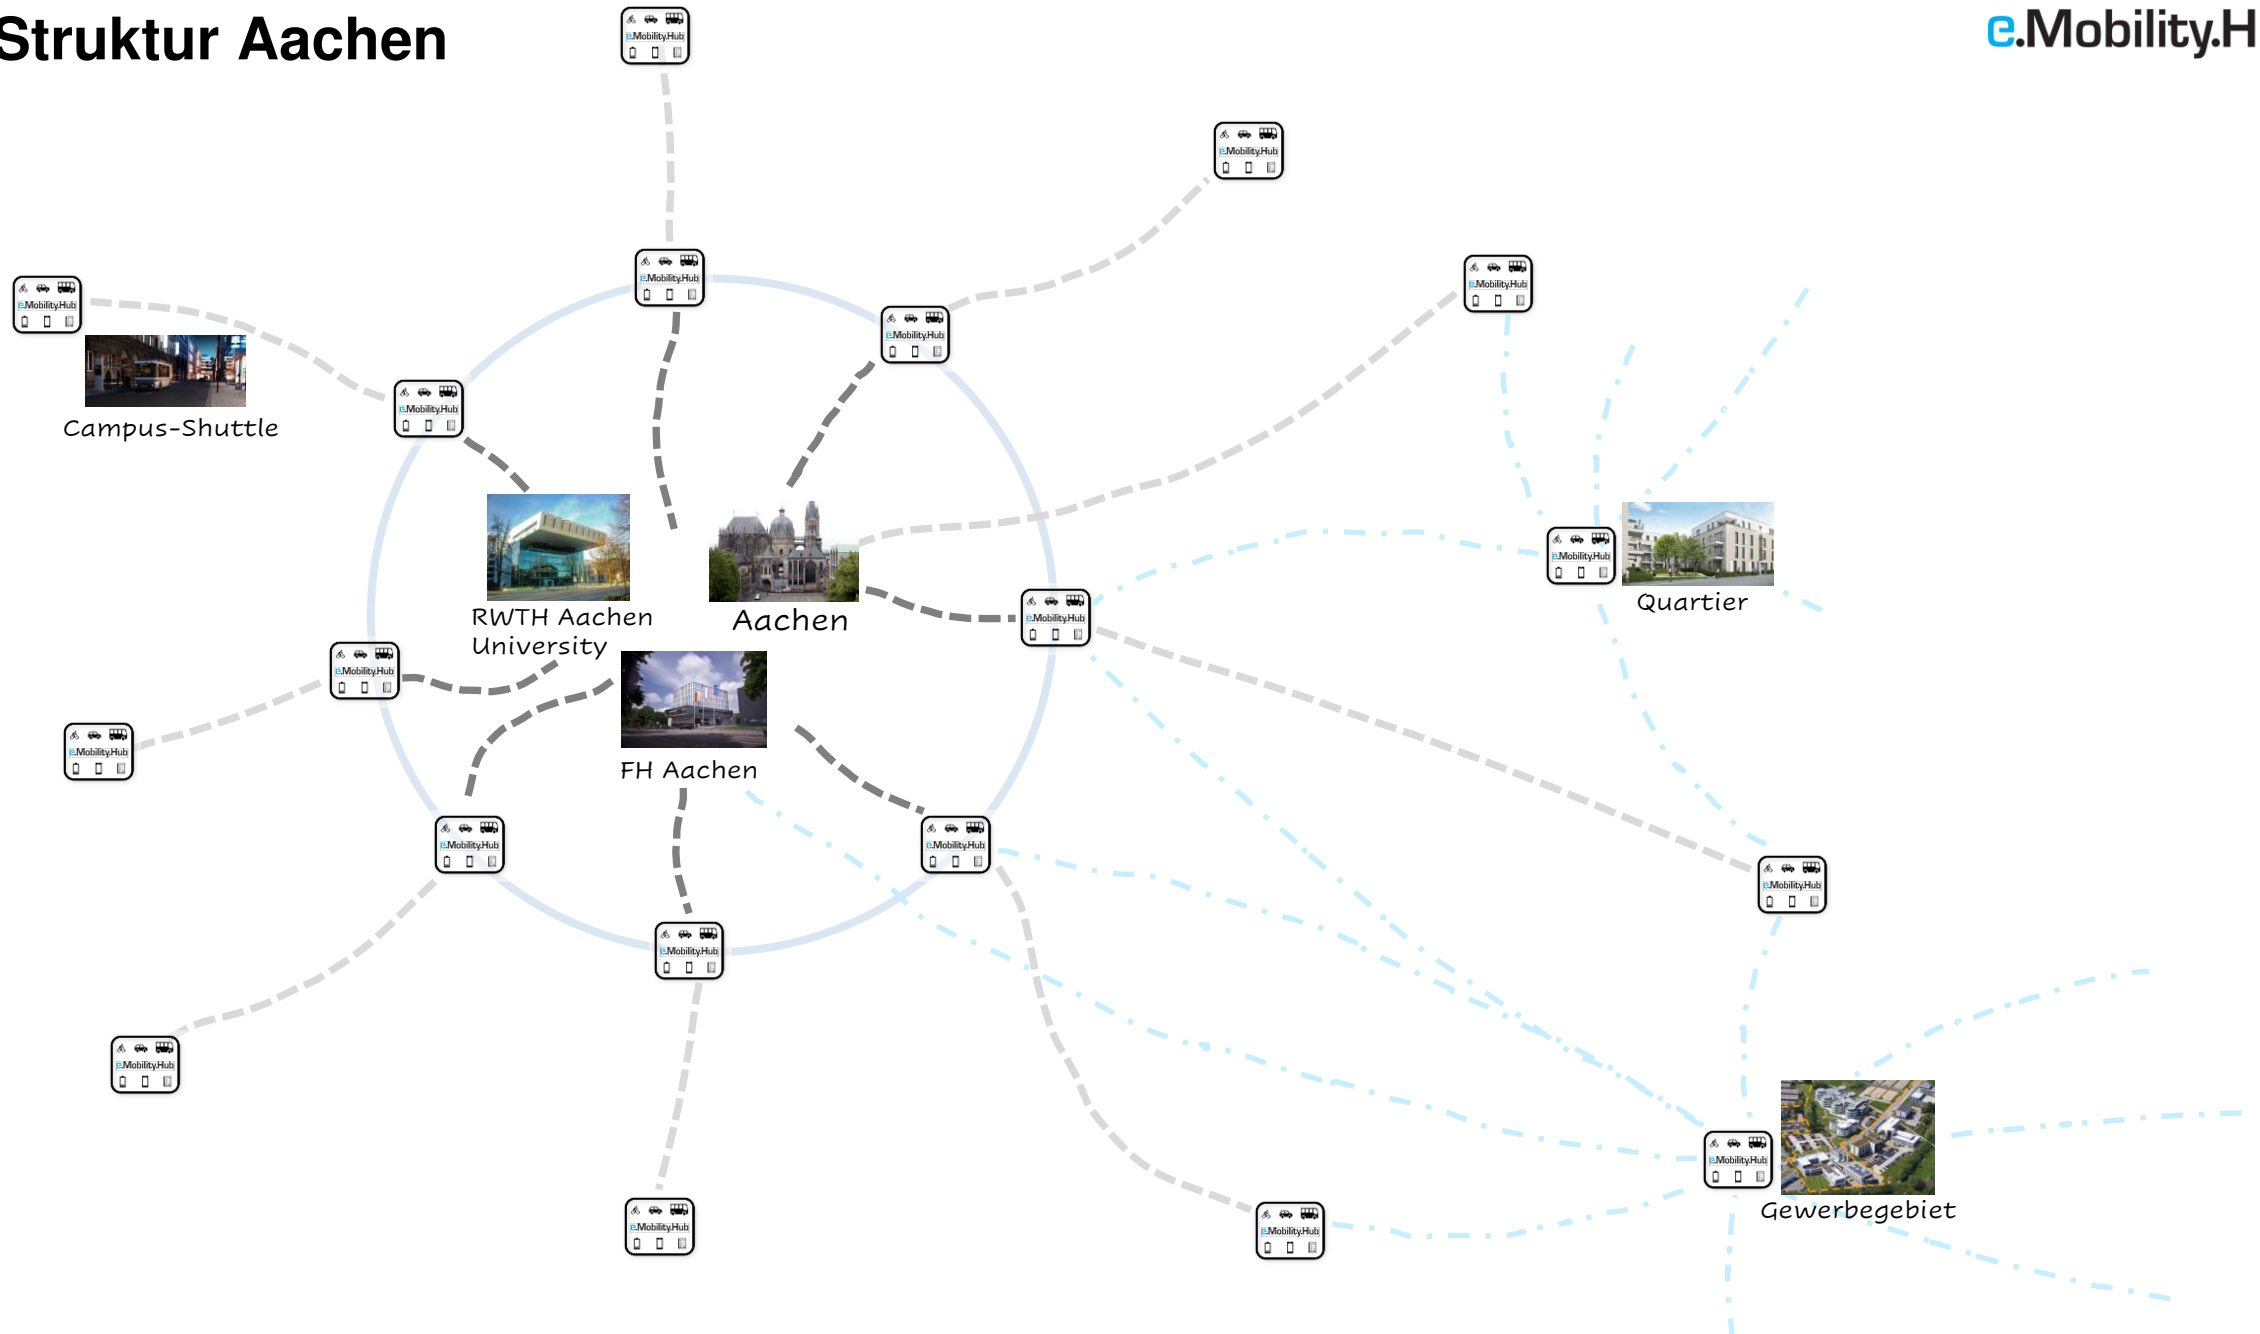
Struktur Aachen

e.Mobility.H

e.Mobility.Hub

e.Mobility.Hub

e.Mobility.Hub

e.Mobility.Hub

e.Mobility.Hub

Campus-Shuttle

e.Mobility.Hub

e.Mobility.Hub

RWTH Aachen University

Aachen

e.Mobility.Hub

e.Mobility.Hub

Quartier

e.Mobility.Hub

e.Mobility.Hub

FH Aachen

e.Mobility.Hub

e.Mobility.Hub

e.Mobility.Hub

e.Mobility.Hub

e.Mobility.Hub

e.Mobility.Hub

e.Mobility.Hub

Gewerbegebiet